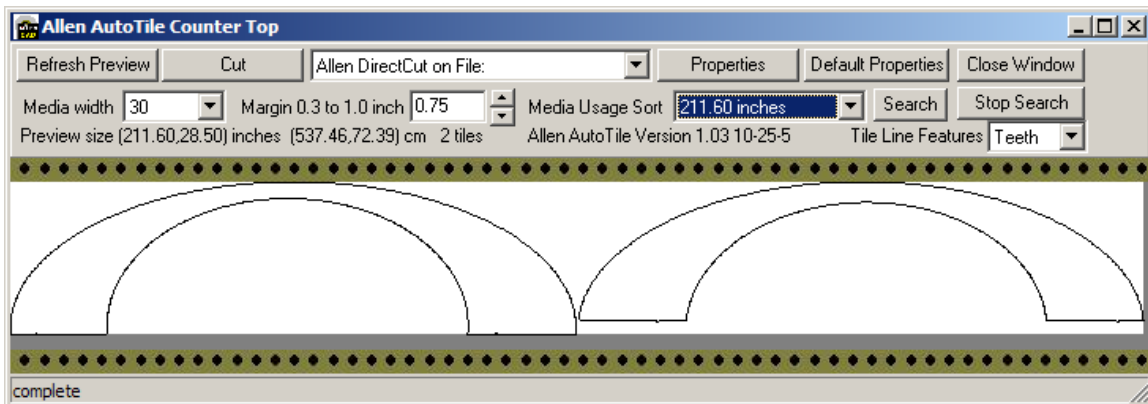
Allen AutoTile Counter Top

Refresh Preview | Cut | Allen DirectCut on File: | Properties | Default Properties | Close Window

Media width 30 | Margin 0.3 to 1.0 inch 0.75 | Media Usage Sort 211.60 inches | Search | Stop Search

Preview size (211.60,28.50) inches (537.46,72.39) cm 2 tiles | Allen AutoTile Version 1.03 10-25-5 | Tile Line Features Teeth

complete